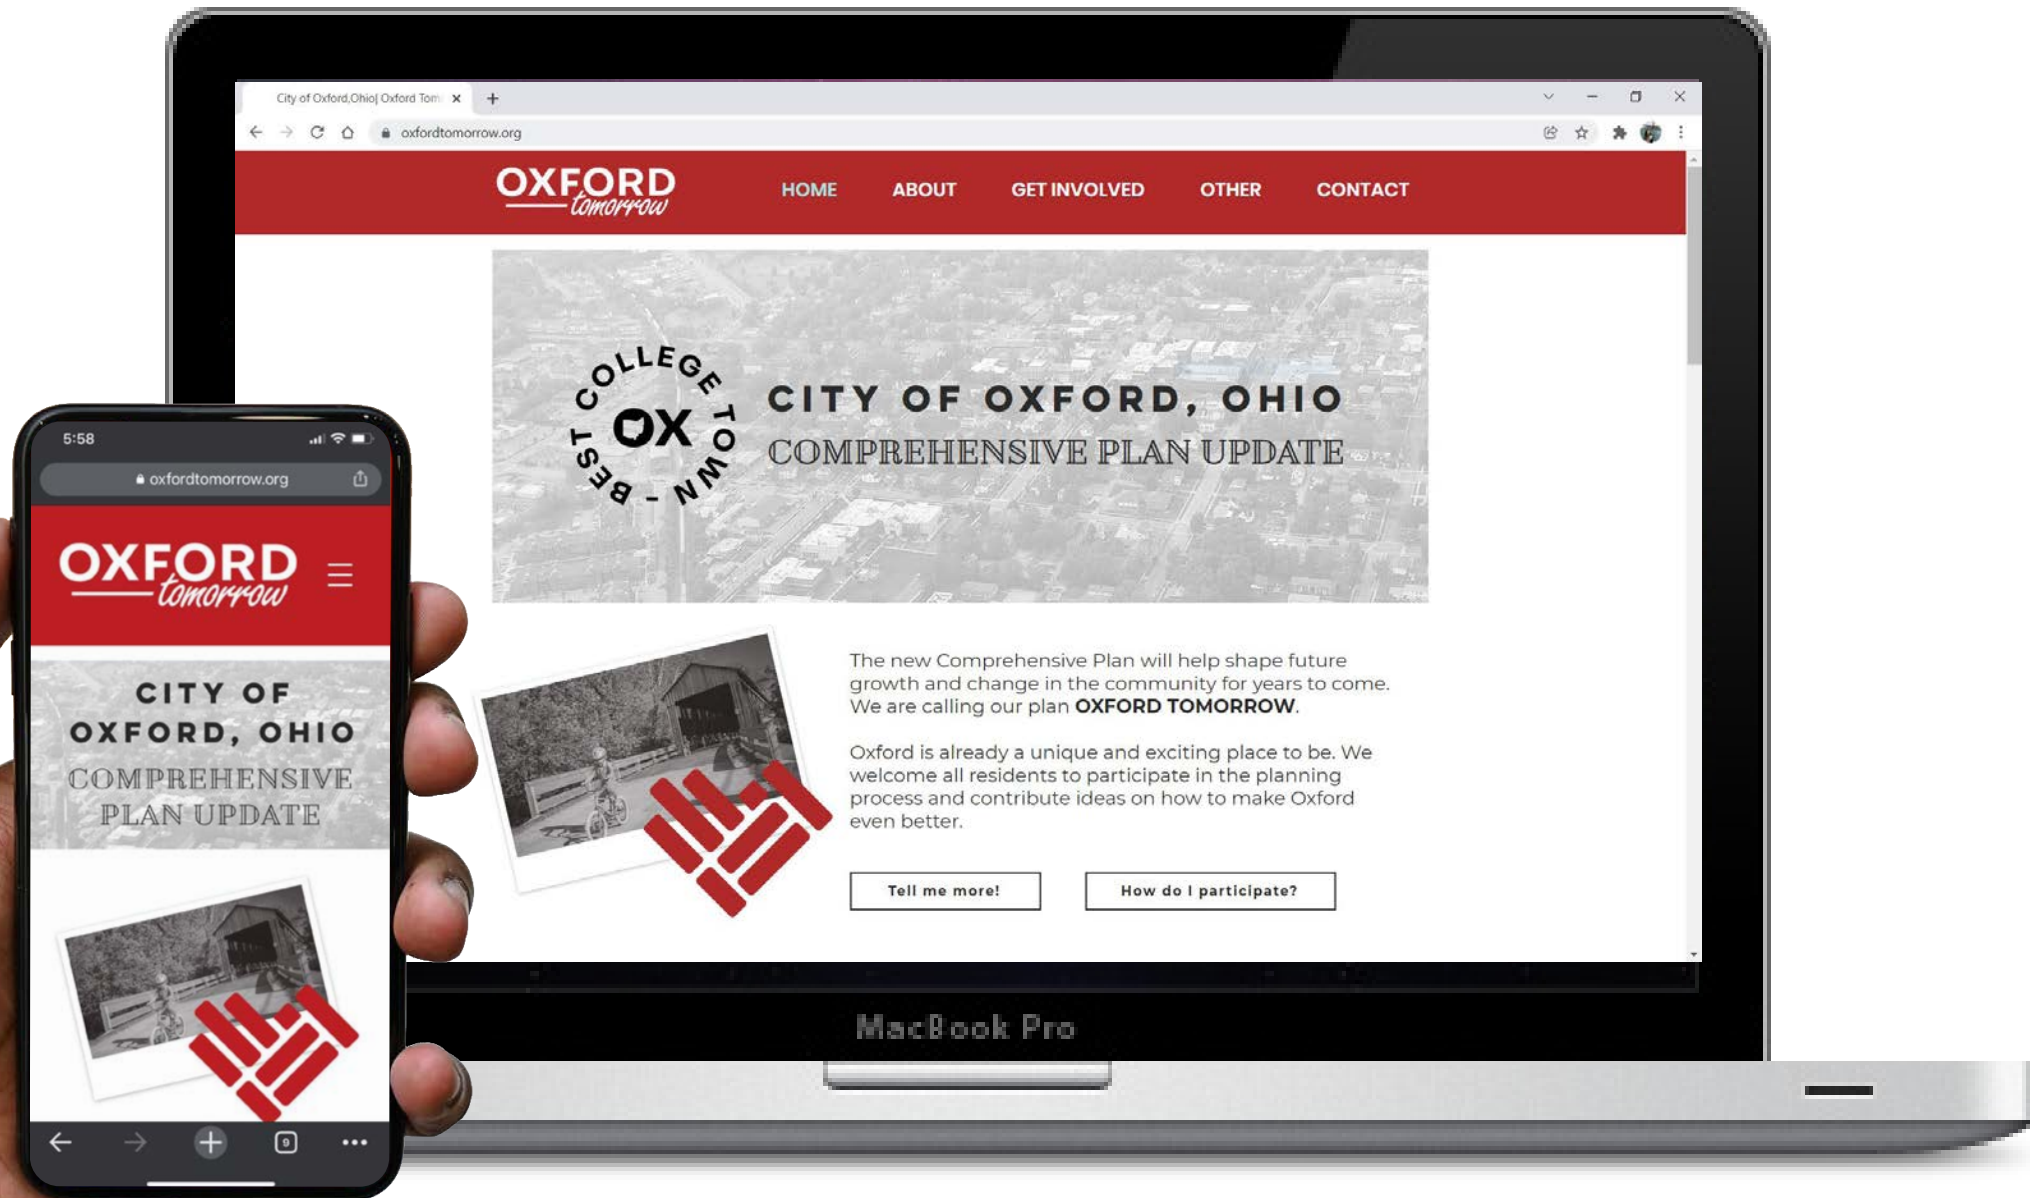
City of Oxford,Ohio| Oxford Tom ×

oxfordtomorrow.org

OXFORD tomorrow

HOME ABOUT GET INVOLVED OTHER CONTACT

COLLEGE TOWN - BEST OX

CITY OF OXFORD, OHIO
COMPREHENSIVE PLAN UPDATE

The new Comprehensive Plan will help shape future growth and change in the community for years to come. We are calling our plan **OXFORD TOMORROW**.

Oxford is already a unique and exciting place to be. We welcome all residents to participate in the planning process and contribute ideas on how to make Oxford even better.

Tell me more!

How do I participate?

MacBook Pro

5:58

oxfordtomorrow.org

OXFORD tomorrow

CITY OF OXFORD, OHIO
COMPREHENSIVE PLAN UPDATE

9